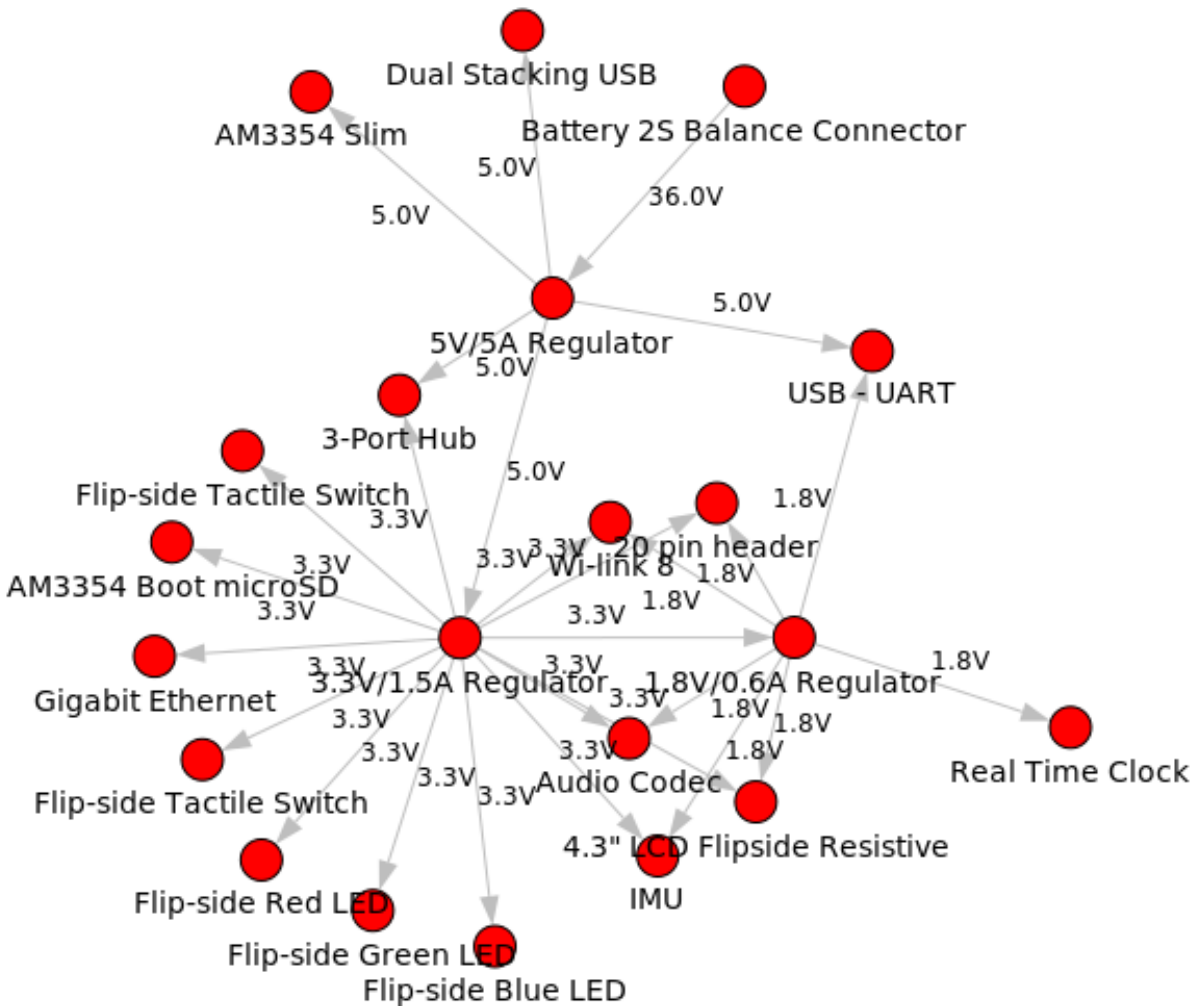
Dual Stacking USB

AM3354 Slim

Battery 2S Balance Connector

5.0V

5.0V

36.0V

5V/5A Regulator

5.0V

5.0V

USB - UART

3-Port Hub

5.0V

Flip-side Tactile Switch

1.8V

3.3V

3.3V

3.3V

20 pin header

3.3V

Wi-link 8

1.8V

AM3354 Boot microSD

3.3V

1.8V

3.3V

Gigabit Ethernet

3.3V

3.3V/1.5A Regulator

3.3V

1.8V/0.6A Regulator

1.8V

3.3V

3.3V

1.8V

1.8V

Flip-side Tactile Switch

3.3V

3.3V

Audio Codec

1.8V

Real Time Clock

3.3V

3.3V

4.3" LCD Flipside Resistive

Flip-side Red LED

IMU

Flip-side Green LED

Flip-side Blue LED